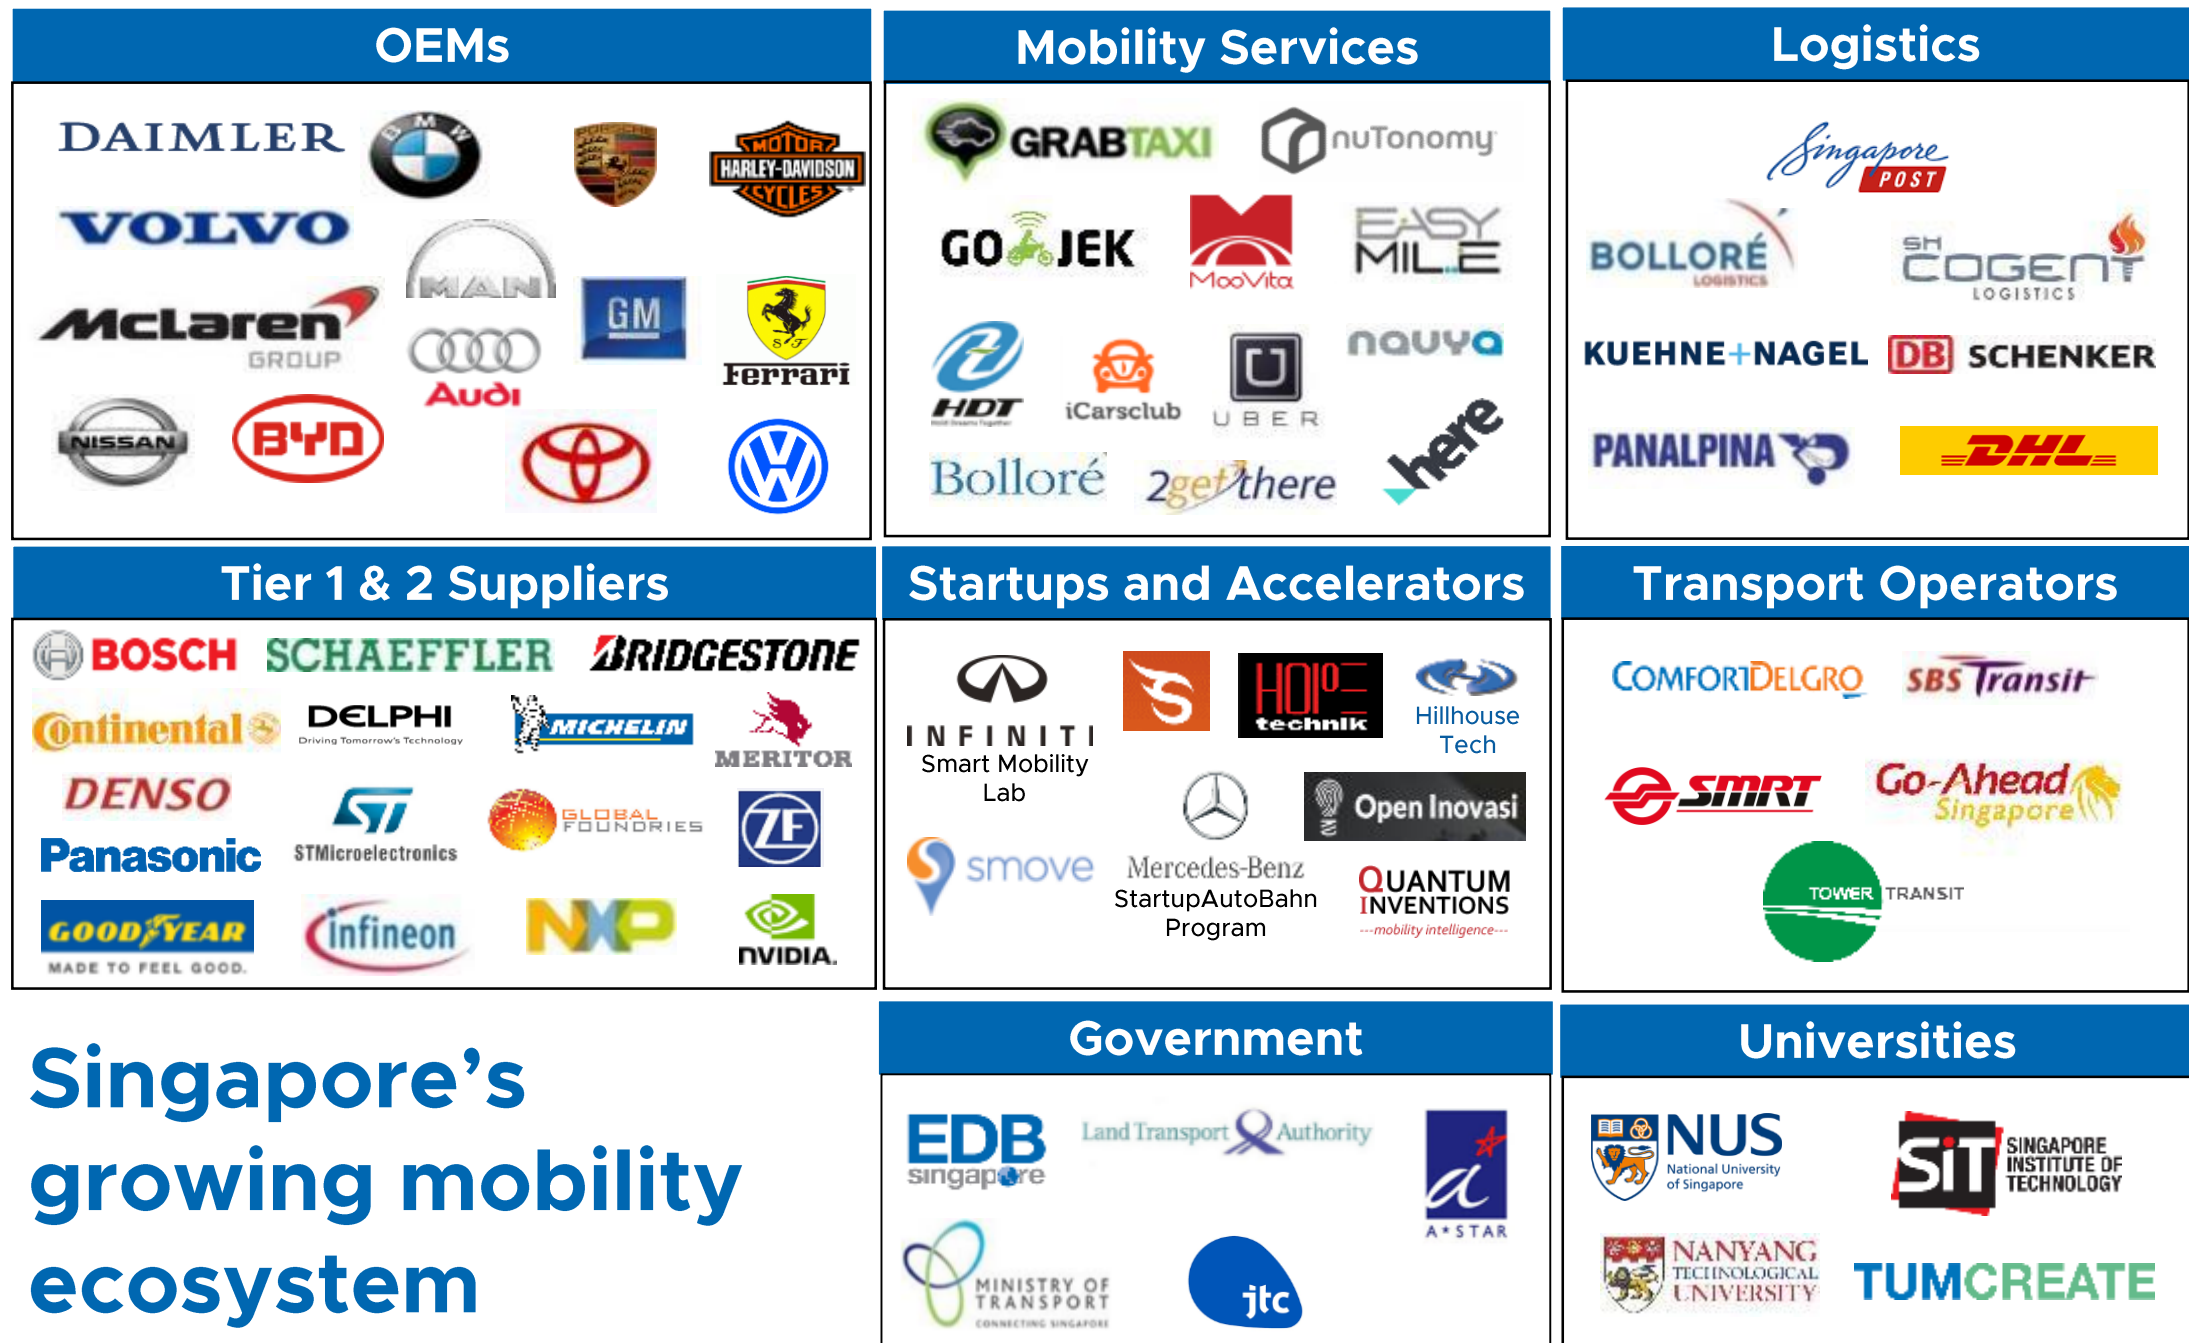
OEMs

DAIMLER
BMW
PORSCHE
MOTOR HARLEY-DAVIDSON CYCLES
VOLVO
MAN
McLaren GROUP
Audi
GM
Ferrari
NISSAN
BYD

Mobility Services

GRABTAXI
nuTonomy
GO-JEK
MooVita
EASY MILE
HDT
iCarsclub
UBER
nauya
Bolloré
2getthere
here

Logistics

Singapore POST
BOLLORÉ LOGISTICS
SH COGENT LOGISTICS
KUEHNE+NAGEL
DB SCHENKER
PANALPINA
DHL

Tier 1 & 2 Suppliers

BOSCH
SCHAEFFLER
BRIDGESTONE
Continental
DELPHI Driving Tomorrow's Technology
MICHELIN
MERITOR
DENSO
ST STMicroelectronics
GLOBALFOUNDRIES
ZF
Panasonic
GOODYEAR MADE TO FEEL GOOD.
infineon
NXP
NVIDIA.

Startups and Accelerators

INFINITI Smart Mobility Lab
HOPE technik
Hillhouse Tech
Open Inovasi
smove
Mercedes-Benz StartupAutoBahn Program
QUANTUM INVENTIONS ---mobility intelligence---

Transport Operators

COMFORTDELGRO
SBS Transit
SMRT
Go-Ahead Singapore
TOWER TRANSIT

Singapore's growing mobility ecosystem

Government

EDB singapore
Land Transport Authority
A*STAR
MINISTRY OF TRANSPORT CONNECTING SINGAPORE
jtc

Universities

NUS National University of Singapore
SIT SINGAPORE INSTITUTE OF TECHNOLOGY
NANYANG TECHNOLOGICAL UNIVERSITY
TUMCREATE